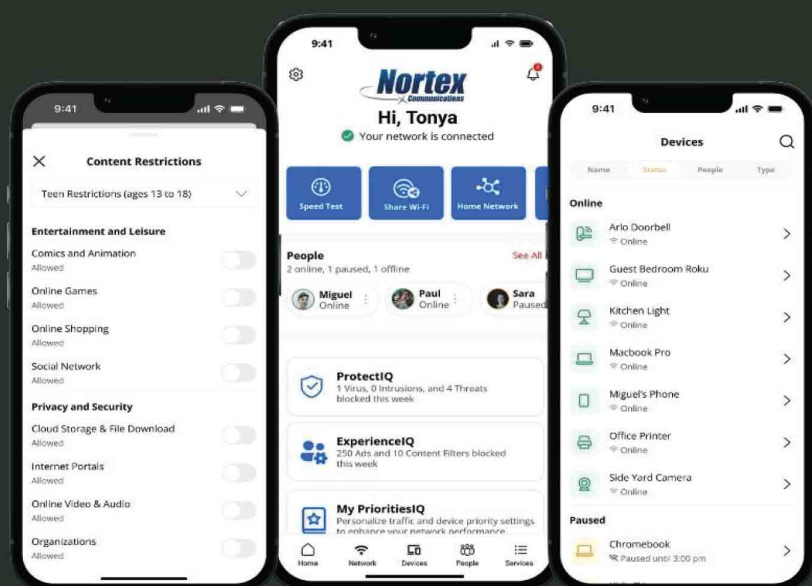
9:41

Content Restrictions

Teen Restrictions (ages 13 to 18)

Entertainment and Leisure

Comics and Animation
Allowed

Online Games
Allowed

Online Shopping
Allowed

Social Network
Allowed

Privacy and Security

Cloud Storage & File Download
Allowed

Internet Portals
Allowed

Online Video & Audio
Allowed

Organizations
Allowed

9:41

Nortex Communications

Hi, Tonya

Your network is connected

Speed Test

Share Wi-Fi

Home Network

People

See All

2 online, 1 paused, 1 offline

Miguel
Online

Paul
Online

Sara
Paused

ProtectIQ
1 Virus, 0 Intrusions, and 4 Threats blocked this week

ExperienceIQ
250 Ads and 10 Content Filters blocked this week

My PrioritiesIQ
Personalize traffic and device priority settings to enhance your network performance

Home
Network
Devices
People
Services

9:41

Devices

Name
Status
People
Type

Online

Arlo Doorbell
Online

Guest Bedroom Roku
Online

Kitchen Light
Online

Macbook Pro
Online

Miguel's Phone
Online

Office Printer
Online

Side Yard Camera
Online

Paused

Chromebook
Paused until 3:00 pm